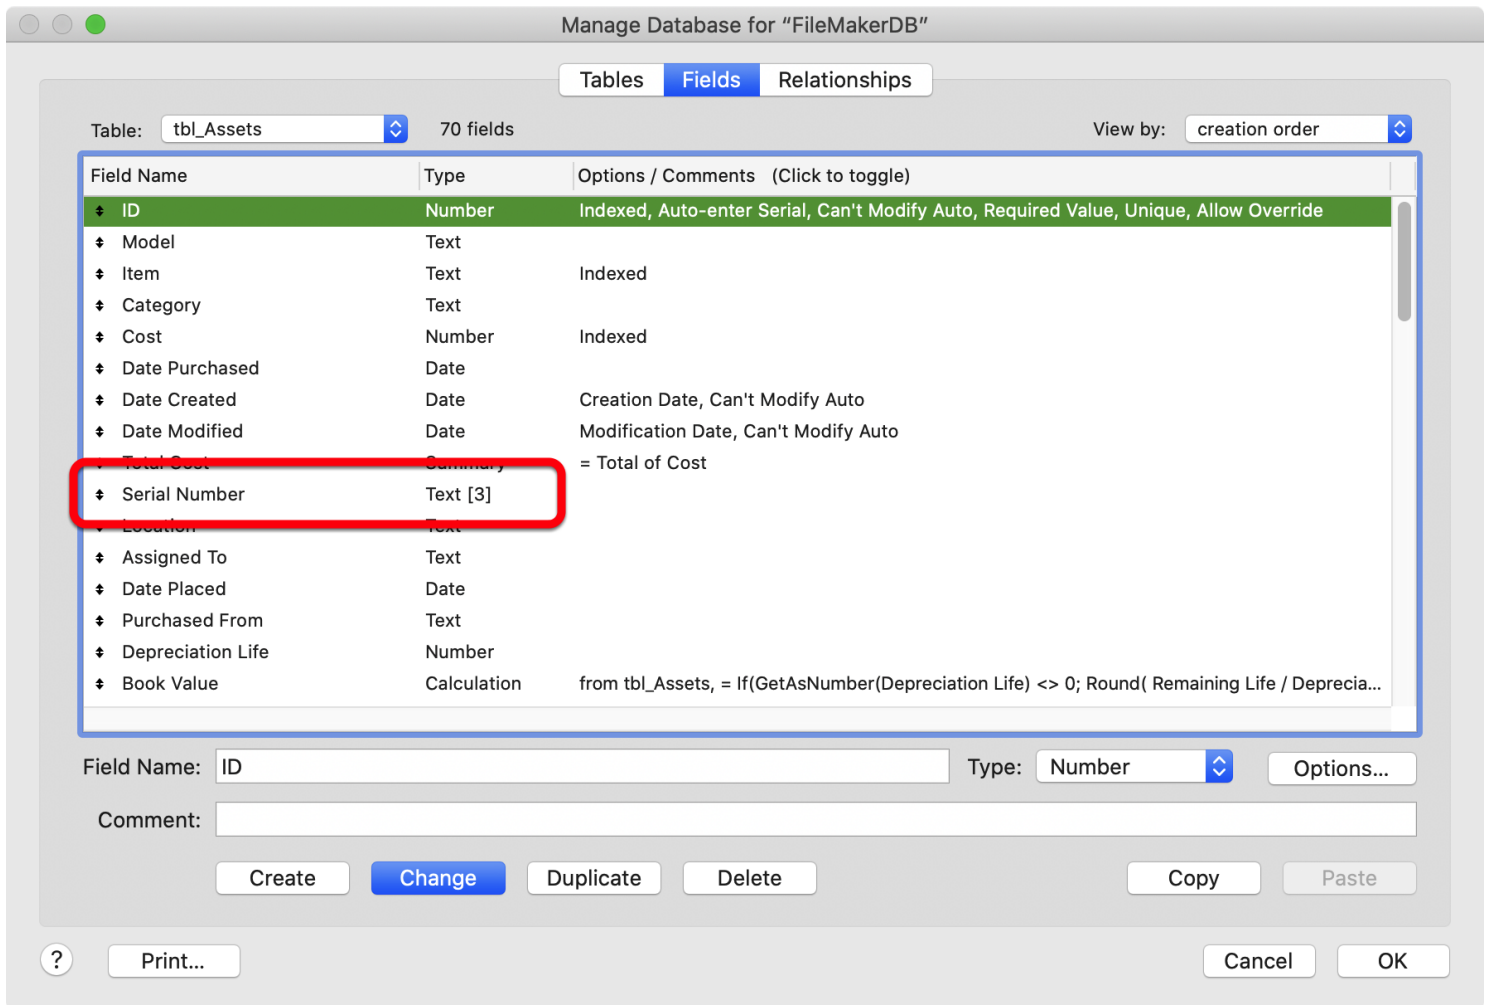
Manage Database for "FileMakerDB"

Tables Fields Relationships

Table: tbl_Assets 70 fields View by: creation order

| Field Name | Type | Options / Comments (Click to toggle) |
|---|---|---|
| ID | Number | Indexed, Auto-enter Serial, Can't Modify Auto, Required Value, Unique, Allow Override |
| Model | Text | |
| Item | Text | Indexed |
| Category | Text | |
| Cost | Number | Indexed |
| Date Purchased | Date | |
| Date Created | Date | Creation Date, Can't Modify Auto |
| Date Modified | Date | Modification Date, Can't Modify Auto |
| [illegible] | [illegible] | = Total of Cost |
| Serial Number | Text [3] | |
| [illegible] | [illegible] | |
| Assigned To | Text | |
| Date Placed | Date | |
| Purchased From | Text | |
| Depreciation Life | Number | |
| Book Value | Calculation | from tbl_Assets, = If(GetAsNumber(Depreciation Life) <> 0; Round( Remaining Life / Deprecia... |

Field Name: ID Type: Number Options...

Comment:

Create Change Duplicate Delete Copy Paste

? Print... Cancel OK